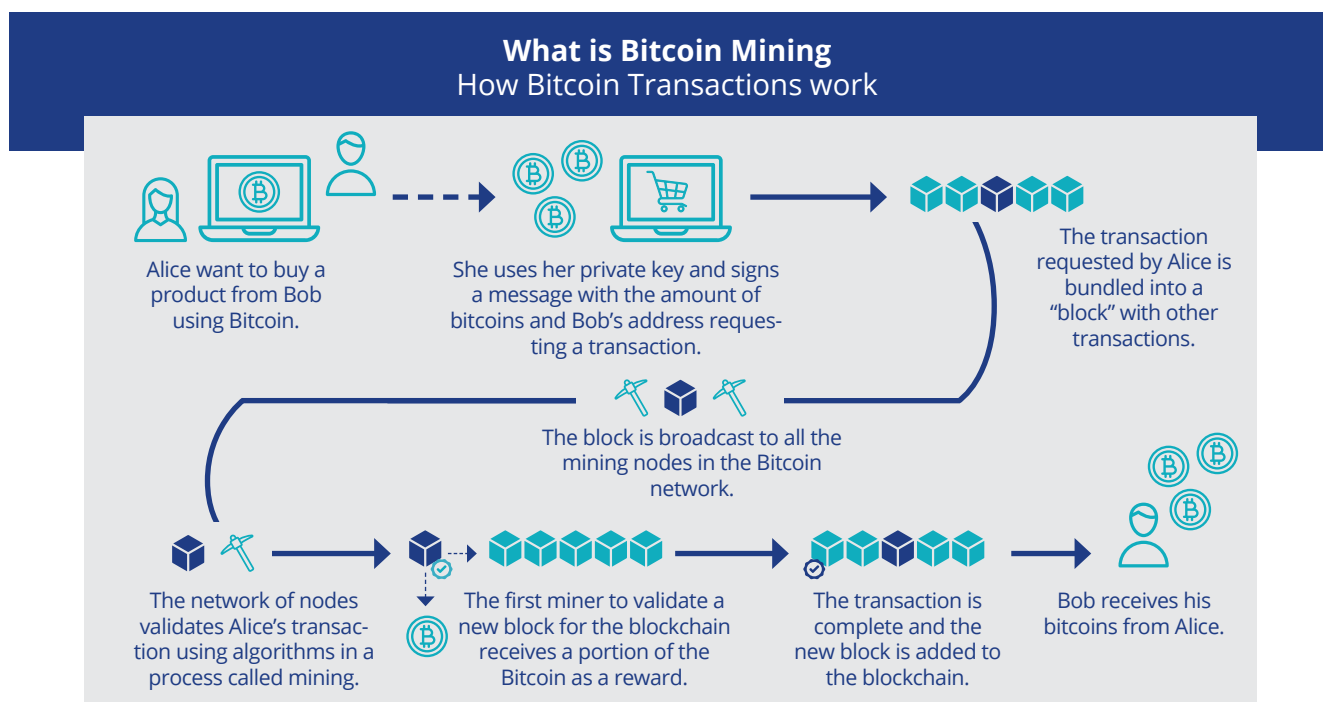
**What is Bitcoin Mining**
How Bitcoin Transactions work

Alice want to buy a product from Bob using Bitcoin.

She uses her private key and signs a message with the amount of bitcoins and Bob's address requesting a transaction.

The transaction requested by Alice is bundled into a "block" with other transactions.

The block is broadcast to all the mining nodes in the Bitcoin network.

The network of nodes validates Alice's transaction using algorithms in a process called mining.

The first miner to validate a new block for the blockchain receives a portion of the Bitcoin as a reward.

The transaction is complete and the new block is added to the blockchain.

Bob receives his bitcoins from Alice.